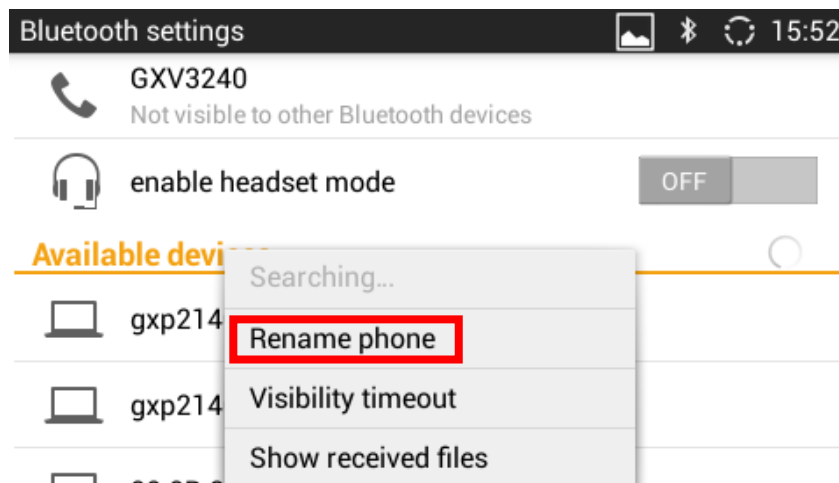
Bluetooth settings 15:52

GXV3240
Not visible to other Bluetooth devices

enable headset mode OFF

Available devi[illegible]

gxp214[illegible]

gxp214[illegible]

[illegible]

Searching...

Rename phone

Visibility timeout

Show received files